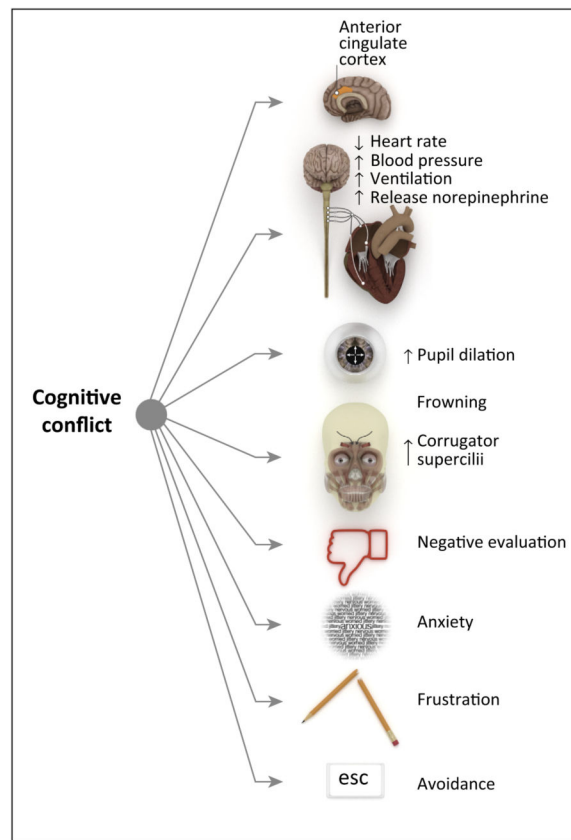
Anterior cingulate cortex

↓ Heart rate
↑ Blood pressure
↑ Ventilation
↑ Release norepinephrine

Cognitive conflict

↑ Pupil dilation

Frowning

↑ Corrugator supercilii

Negative evaluation

Anxiety

Frustration

esc

Avoidance